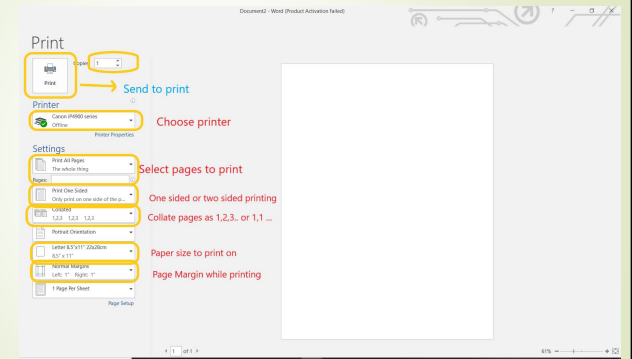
Document2 - Word (Product Activation Failed)

?

Print

Copies: 1

Print

Send to print

Printer

Canon iP4800 series
Offline

Printer Properties

Choose printer

Settings

Print All Pages
The whole thing

Select pages to print

Pages:

Print One Sided
Only print on one side of the p...

One sided or two sided printing

Collated
1,2,3 1,2,3 1,2,3

Collate pages as 1,2,3.. or 1,1 ...

Portrait Orientation

Letter 8.5"x11" 22x28cm
8.5" x 11"

Paper size to print on

Normal Margins
Left: 1" Right: 1"

Page Margin while printing

1 Page Per Sheet

Page Setup

1 of 1

61%